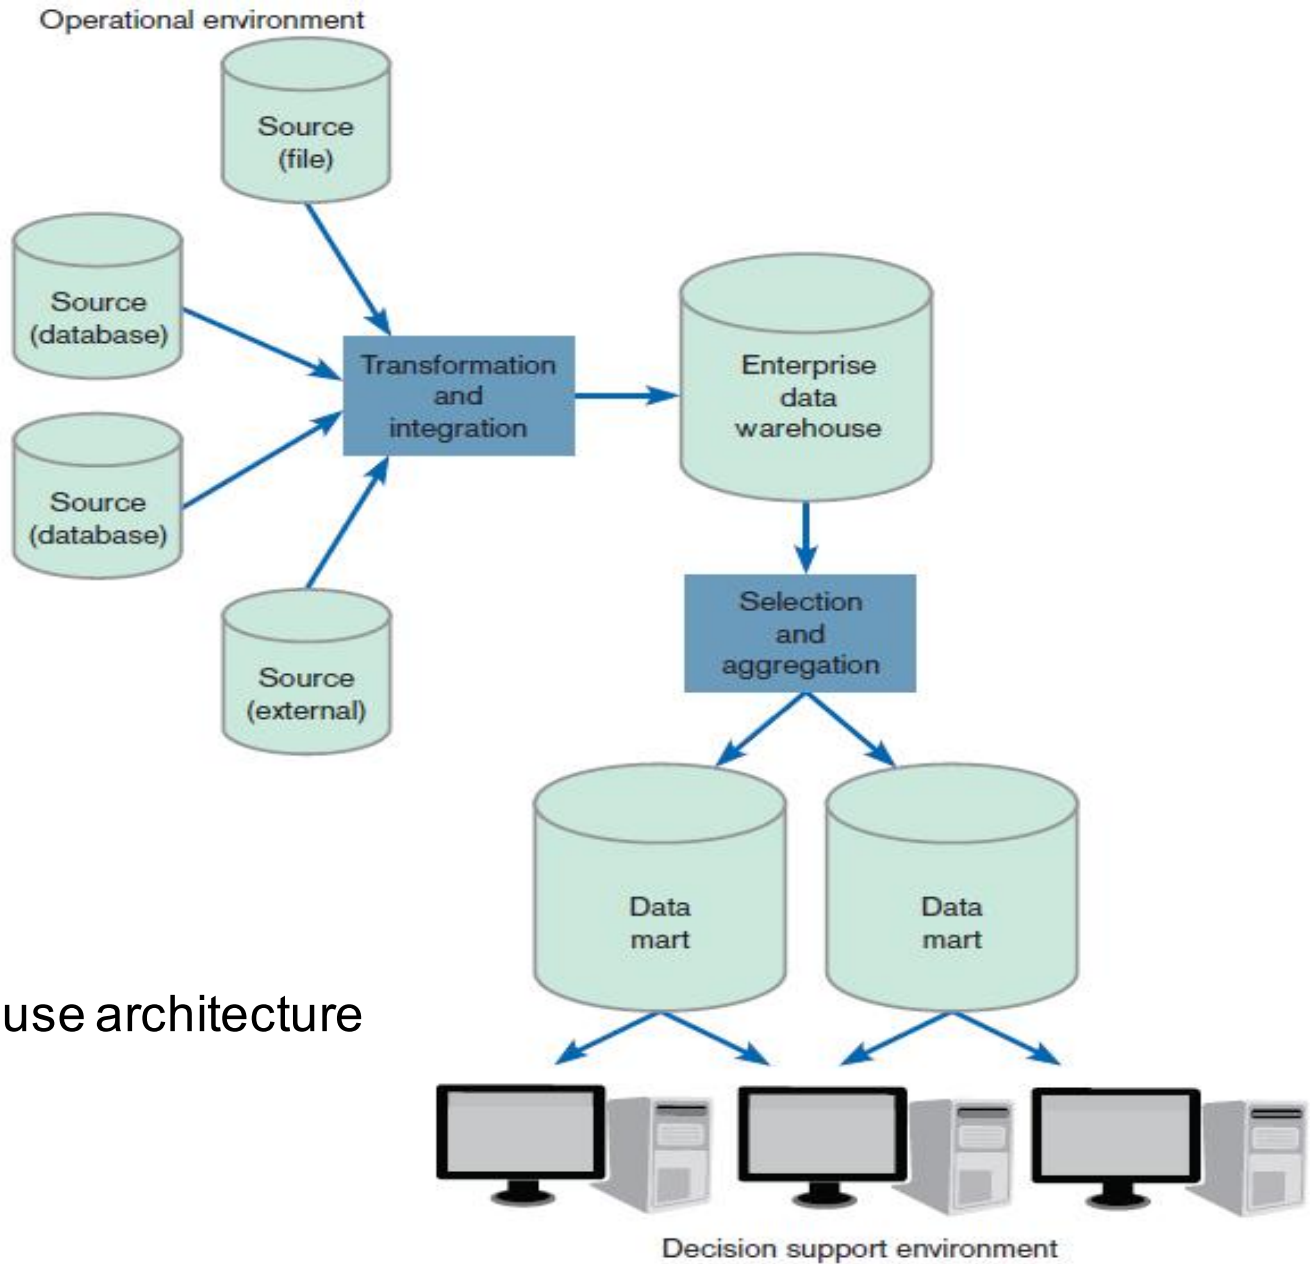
Operational environment

Source (file)

Source (database)

Source (database)

Source (external)

Transformation and integration

Enterprise data warehouse

Selection and aggregation

Data mart

Data mart

use architecture

Decision support environment